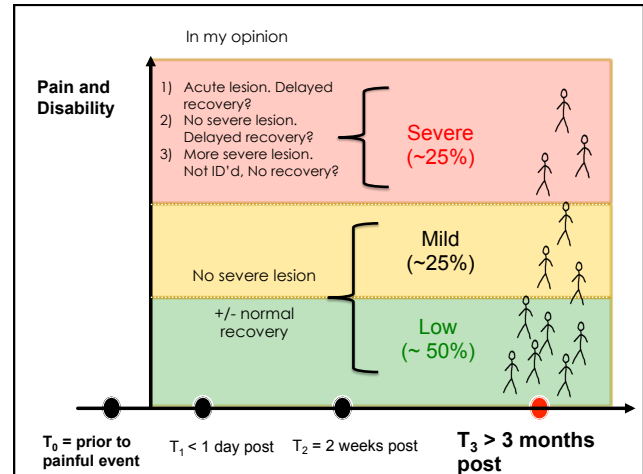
In my opinion

Pain and Disability

1) Acute lesion. Delayed recovery?
2) No severe lesion. Delayed recovery?
3) More severe lesion. Not ID'd, No recovery?

Severe (~25%)

Mild (~25%)

No severe lesion

+/- normal recovery

Low (~ 50%)

$T_0$ = prior to painful event

$T_1$ < 1 day post

$T_2$ = 2 weeks post

$T_3$ > 3 months post